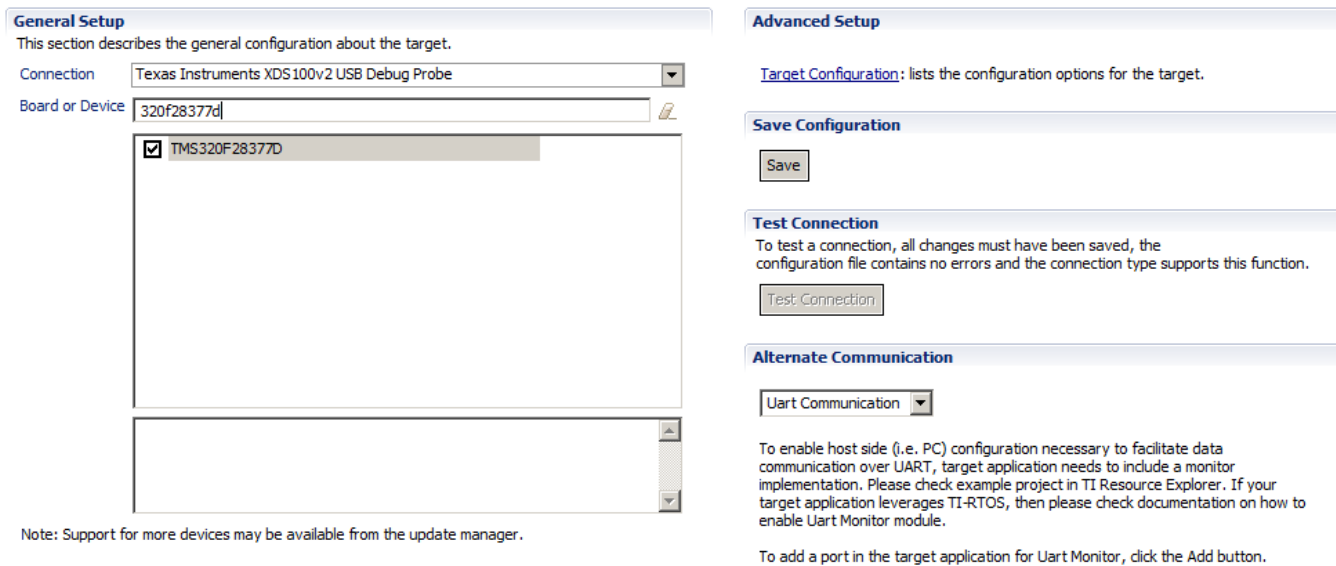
General Setup
This section describes the general configuration about the target.

Connection | Texas Instruments XDS100v2 USB Debug Probe

Board or Device | 320f28377d

TMS320F28377D

Note: Support for more devices may be available from the update manager.

Advanced Setup

Target Configuration: lists the configuration options for the target.

Save Configuration

Save

Test Connection
To test a connection, all changes must have been saved, the configuration file contains no errors and the connection type supports this function.

Test Connection

Alternate Communication

Uart Communication

To enable host side (i.e. PC) configuration necessary to facilitate data communication over UART, target application needs to include a monitor implementation. Please check example project in TI Resource Explorer. If your target application leverages TI-RTOS, then please check documentation on how to enable Uart Monitor module.

To add a port in the target application for Uart Monitor, click the Add button.